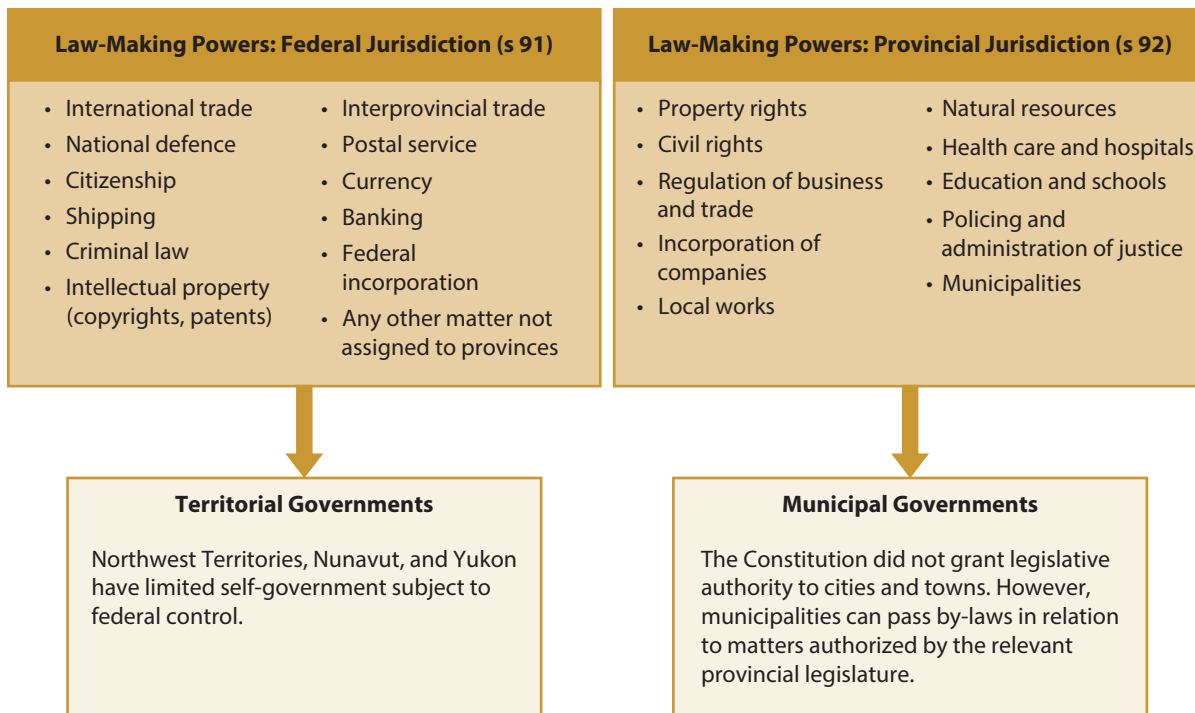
Law-Making Powers: Federal Jurisdiction (s 91)

- International trade
- National defence
- Citizenship
- Shipping
- Criminal law
- Intellectual property (copyrights, patents)

- Interprovincial trade
- Postal service
- Currency
- Banking
- Federal incorporation
- Any other matter not assigned to provinces

Law-Making Powers: Provincial Jurisdiction (s 92)

- Property rights
- Civil rights
- Regulation of business and trade
- Incorporation of companies
- Local works

- Natural resources
- Health care and hospitals
- Education and schools
- Policing and administration of justice
- Municipalities

Territorial Governments

Northwest Territories, Nunavut, and Yukon have limited self-government subject to federal control.

Municipal Governments

The Constitution did not grant legislative authority to cities and towns. However, municipalities can pass by-laws in relation to matters authorized by the relevant provincial legislature.